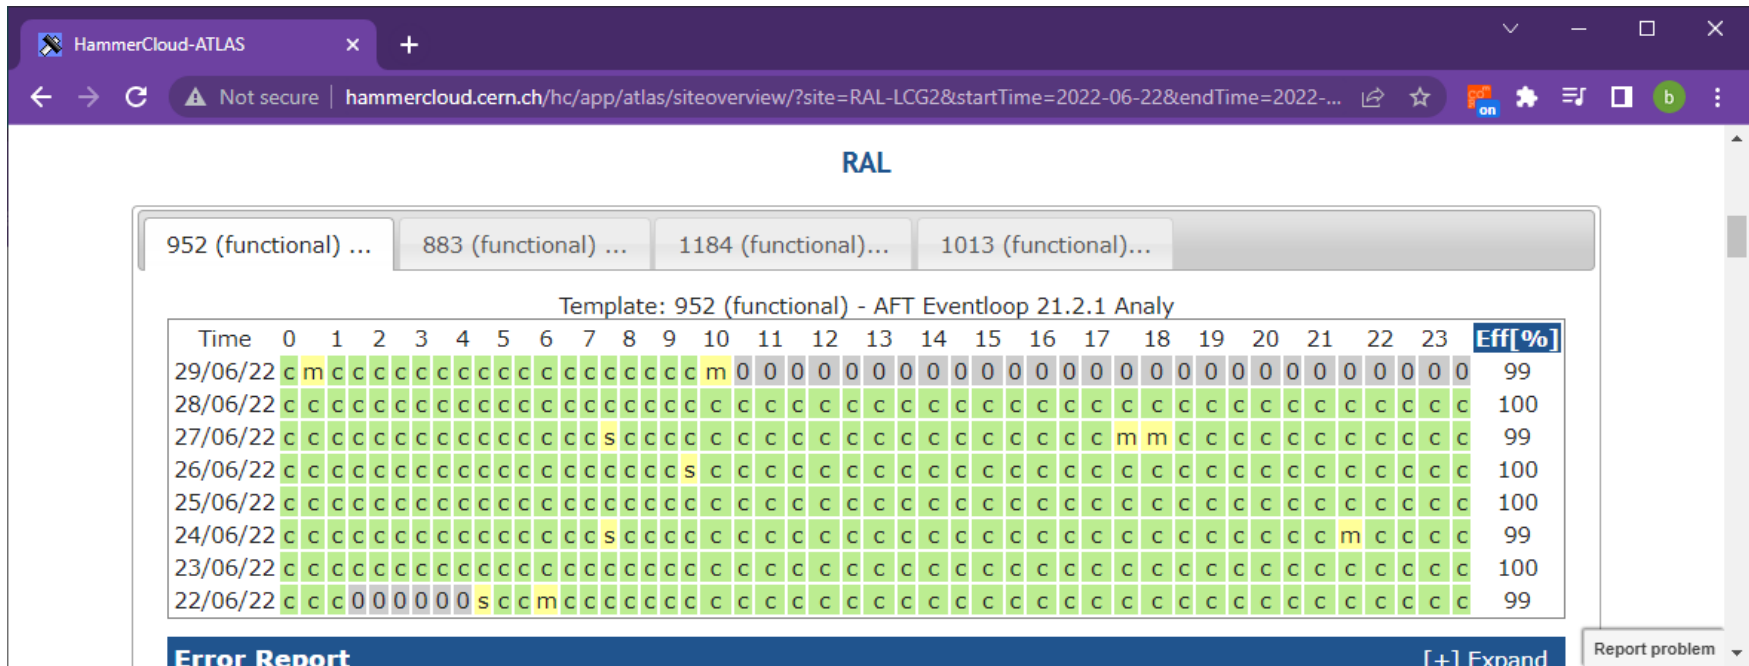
HammerCloud-ATLAS ×

Not secure | hammercloud.cern.ch/hc/app/atlas/siteoverview/?site=RAL-LCG2&startTime=2022-06-22&endTime=2022-...

RAL

952 (functional) ... | 883 (functional) ... | 1184 (functional)... | 1013 (functional)...

Template: 952 (functional) - AFT Eventloop 21.2.1 Analy

Time 0 1 2 3 4 5 6 7 8 9 10 11 12 13 14 15 16 17 18 19 20 21 22 23 Eff[%]
29/06/22 c m c c c c c c c c c c c c c c c c c c m 0 0 0 0 0 0 0 0 0 0 0 0 0 0 0 0 0 0 0 0 0 0 0 0 0 0 0 0 99
28/06/22 c c c c c c c c c c c c c c c c c c c c c c c c c c c c c c c c c c c c c c c c c c c c c c c c 100
27/06/22 c c c c c c c c c c c c c c s c c c c c c c c c c c c c c c c c c c c c m m c c c c c c c c c c 99
26/06/22 c c c c c c c c c c c c c c c c c c s c c c c c c c c c c c c c c c c c c c c c c c c c c c c c 100
25/06/22 c c c c c c c c c c c c c c c c c c c c c c c c c c c c c c c c c c c c c c c c c c c c c c c c 100
24/06/22 c c c c c c c c c c c c c c s c c c c c c c c c c c c c c c c c c c c c c c c c c c c c m c c c 99
23/06/22 c c c c c c c c c c c c c c c c c c c c c c c c c c c c c c c c c c c c c c c c c c c c c c c c 100
22/06/22 c c c 0 0 0 0 0 0 s c c m c c c c c c c c c c c c c c c c c c c c c c c c c c c c c c c c c c c 99

Error Report [+] Expand

Report problem